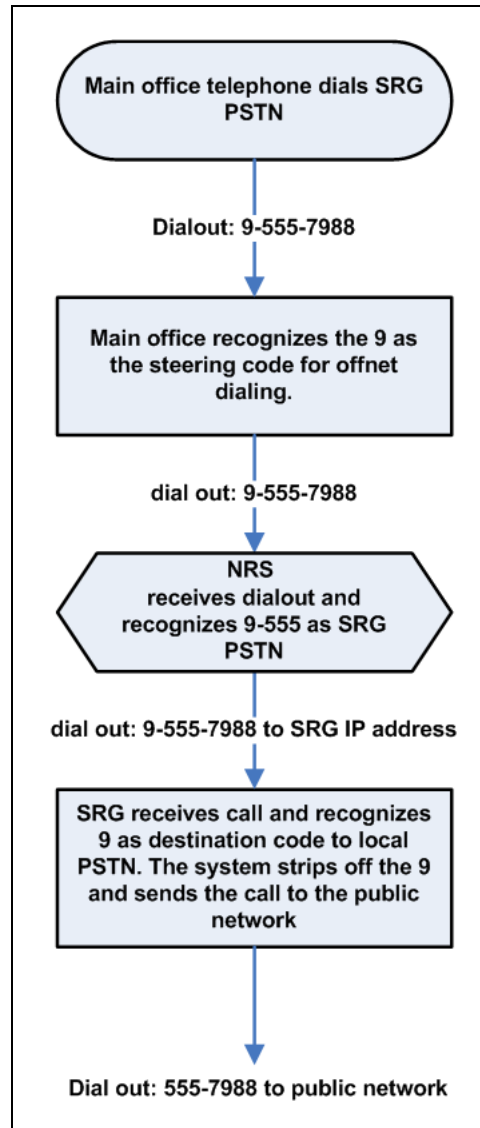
Main office telephone dials SRG PSTN

Dialout: 9-555-7988

Main office recognizes the 9 as the steering code for offnet dialing.

dial out: 9-555-7988

NRS receives dialout and recognizes 9-555 as SRG PSTN

dial out: 9-555-7988 to SRG IP address

SRG receives call and recognizes 9 as destination code to local PSTN. The system strips off the 9 and sends the call to the public network

Dial out: 555-7988 to public network